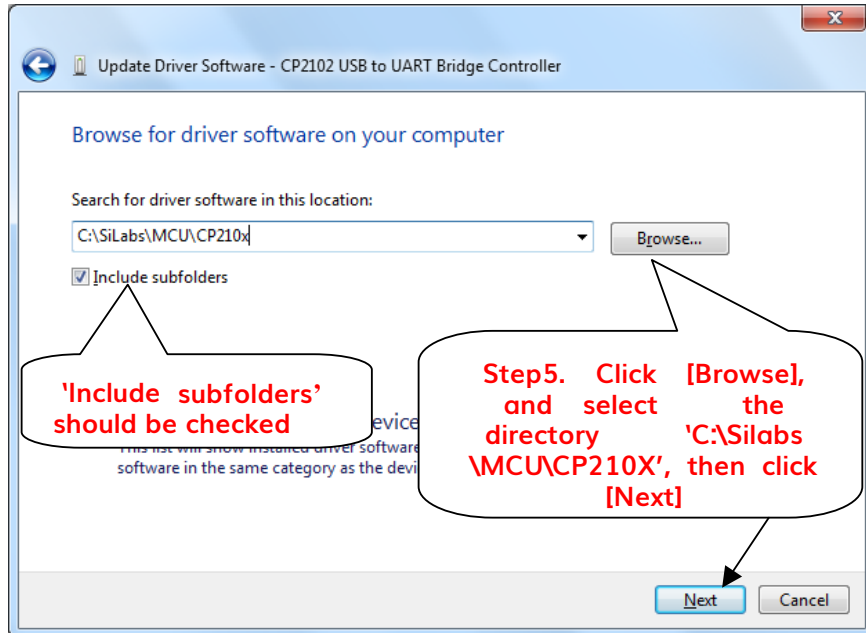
Update Driver Software - CP2102 USB to UART Bridge Controller

Browse for driver software on your computer

Search for driver software in this location:

C:\SiLabs\MCU\CP210x

Browse...

Include subfolders

'Include subfolders' should be checked

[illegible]evice
This list will show installed driver software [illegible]
software in the same category as the devi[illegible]

Step5. Click [Browse], and select the directory 'C:\Silabs \MCU\CP210X', then click [Next]

Next

Cancel